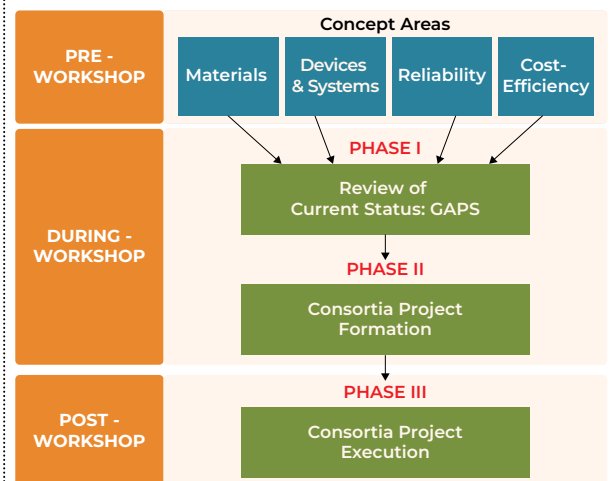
PRE - WORKSHOP

Concept Areas

Materials

Devices & Systems

Reliability

Cost-Efficiency

DURING - WORKSHOP

PHASE I

Review of Current Status: GAPS

PHASE II

Consortia Project Formation

POST - WORKSHOP

PHASE III

Consortia Project Execution